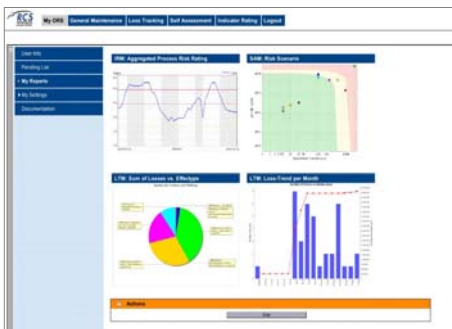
RCS

My ORS | General Maintenance | Loss Tracking | Self Assessment | Indicator Rating | Logout

User Info
Pending List
My Reports
My Settings
Documentation

IRM: Aggregated Process Risk Rating

SAM: Risk Scenario

LTM: Sum of Losses vs. Eltechype

LTM: Loss-Trend per Month

Actions

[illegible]